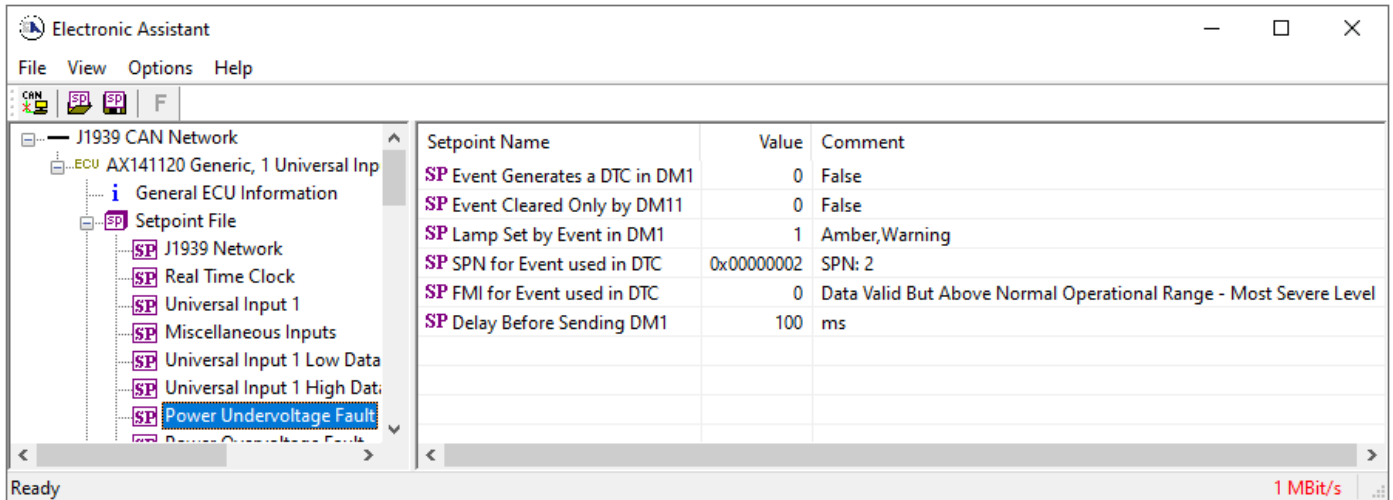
Electronic Assistant

File View Options Help

CAN SP SP F

J1939 CAN Network
ECU AX141120 Generic, 1 Universal Inp
i General ECU Information
SP Setpoint File
SP J1939 Network
SP Real Time Clock
SP Universal Input 1
SP Miscellaneous Inputs
SP Universal Input 1 Low Data
SP Universal Input 1 High Data
SP Power Undervoltage Fault
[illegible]

| Setpoint Name | Value | Comment |
|---|---|---|
| SP Event Generates a DTC in DM1 | 0 | False |
| SP Event Cleared Only by DM11 | 0 | False |
| SP Lamp Set by Event in DM1 | 1 | Amber,Warning |
| SP SPN for Event used in DTC | 0x00000002 | SPN: 2 |
| SP FMI for Event used in DTC | 0 | Data Valid But Above Normal Operational Range - Most Severe Level |
| SP Delay Before Sending DM1 | 100 | ms |

Ready 1 MBit/s